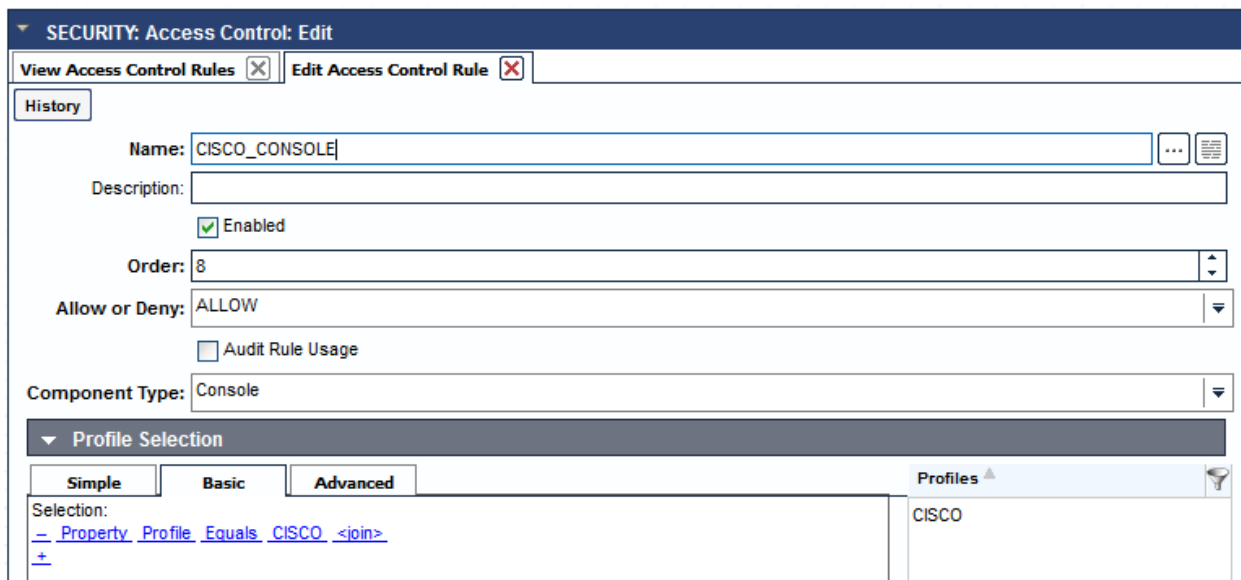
SECURITY: Access Control: Edit

View Access Control Rules
Edit Access Control Rule

History

Name: CISCO_CONSOLE
...

Description:

Enabled

Order: 8

Allow or Deny: ALLOW

Audit Rule Usage

Component Type: Console

Profile Selection

Simple
Basic
Advanced

Selection:
– Property Profile Equals CISCO <join>
+

Profiles
CISCO